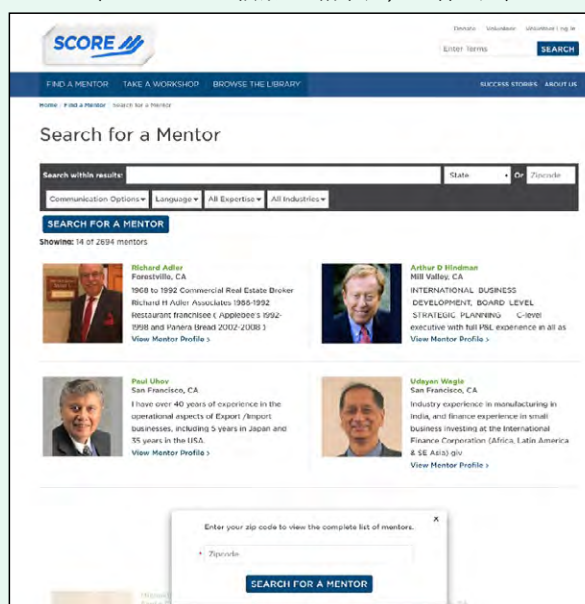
SCORE

Donate Volunteer Volunteer Log in

Enter Terms SEARCH

FIND A MENTOR TAKE A WORKSHOP BROWSE THE LIBRARY SUCCESS STORIES ABOUT US

Home / Find a Mentor / Search for a Mentor

Search for a Mentor

Search within results: State Or Zipcode

Communication Options Language All Expertise All Industries

SEARCH FOR A MENTOR

Showing: 14 of 2694 mentors

Richard Adler
Forestville, CA
1968 to 1992 Commercial Real Estate Broker Richard H Adler Associates 1988-1992 Restaurant franchisee ( Applebee's 1992-1998 and Panera Bread 2002-2008 )
View Mentor Profile ›

Arthur D Hindman
Mill Valley, CA
INTERNATIONAL BUSINESS DEVELOPMENT, BOARD LEVEL STRATEGIC PLANNING C-level executive with full P&L experience in all as
View Mentor Profile ›

Paul Uhov
San Francisco, CA
I have over 40 years of experience in the operational aspects of Export /Import businesses, including 5 years in Japan and 35 years in the USA.
View Mentor Profile ›

Udayan Wagle
San Francisco, CA
Industry experience in manufacturing in India, and finance experience in small business investing at the International Finance Corporation (Africa, Latin America & SE Asia) giv
View Mentor Profile ›

Enter your zip code to view the complete list of mentors.

Zipcode

SEARCH FOR A MENTOR